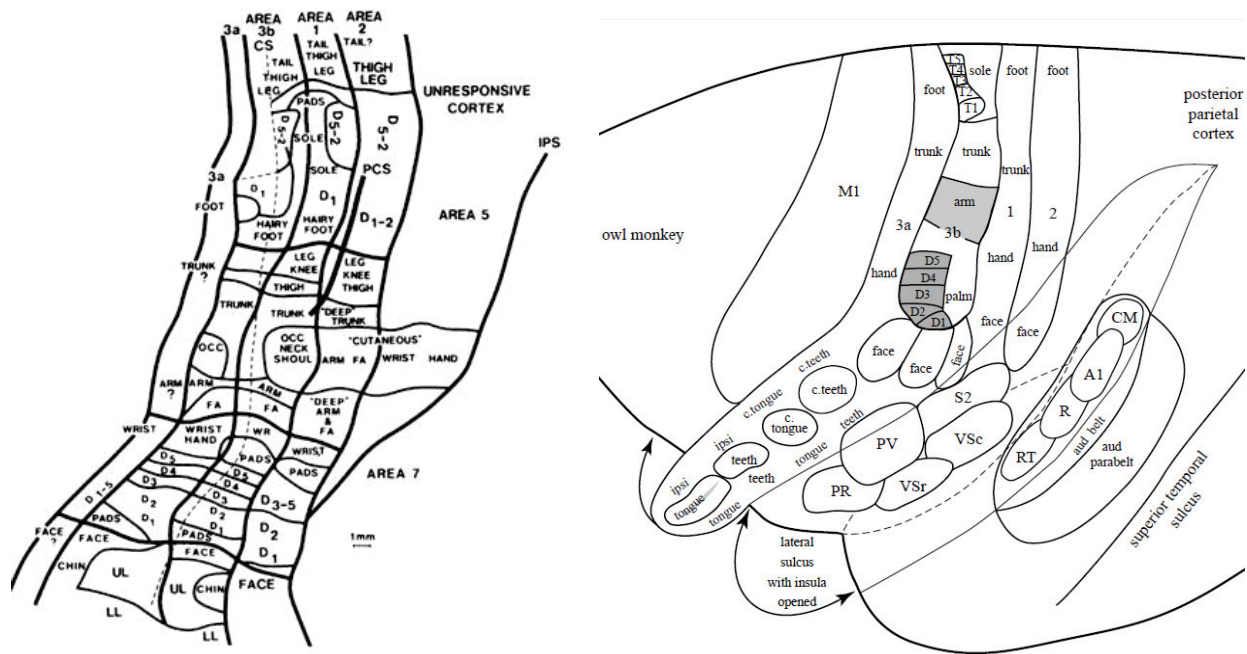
AREA 3a 3b CS
AREA 1
AREA 2
TAIL
THIGH
LEG
TAIL THIGH LEG
TAIL?
THIGH LEG
UNRESPONSIVE CORTEX
PADS
D5-2
SOLE
D5-2
D5-2
SOLE
PCS
IPS
3a
FOOT
D1
HAIRY FOOT
D1
HAIRY FOOT
D1-2
AREA 5
TRUNK ?
LEG KNEE
LEG KNEE THIGH
TRUNK
THIGH
TRUNK
"DEEP" TRUNK
OCC
OCC NECK SHOUL
ARM FA
"CUTANEOUS"
WRIST HAND
ARM ?
ARM
ARM
FA
FA
"DEEP" ARM & FA
WRIST
WRIST HAND
WR
PADS
WRIST
PADS
AREA 7
D5
D4
D3
D5
D4
D3
D2
D1
D1-5
PADS
D1
D3-5
D2
D1
FACE ?
FACE
PADS
FACE
1mm
CHIN
UL
UL
CHIN
FACE
LL
LL

T5
T4
T3
T2
T1
sole
foot
foot
foot
posterior parietal cortex
trunk
trunk
trunk
M1
arm
1
2
3a
3b
owl monkey
hand
hand
hand
D5
D4
D3
D2
D1
palm
face
face
CM
face
face
c.teeth
c.teeth
face
A1
c.tongue
S2
R
c. tongue
teeth
PV
VSc
aud belt
aud parabelt
ipsi
teeth
tongue
RT
ipsi
teeth
PR
VSr
tongue
tongue
superior temporal sulcus
lateral sulcus with insula opened